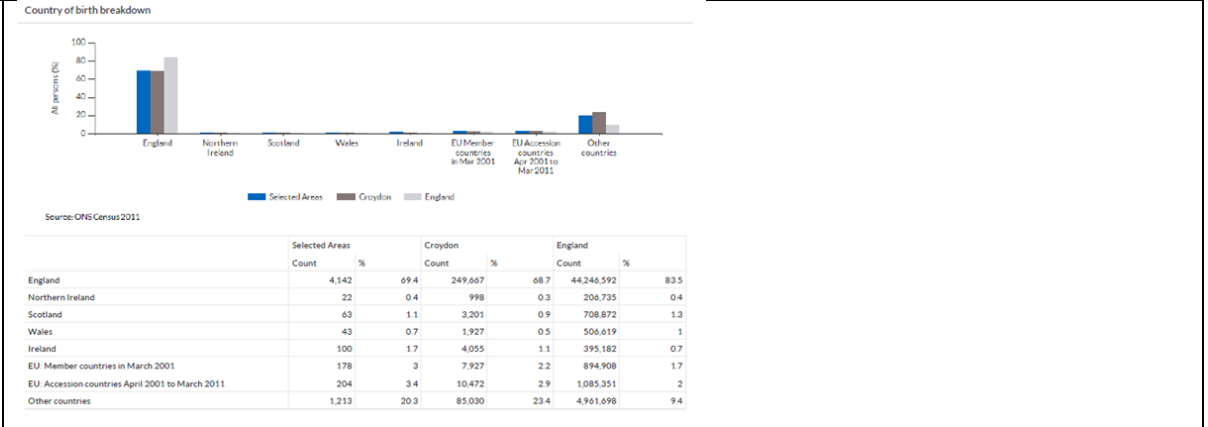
Country of birth breakdown

All persons (%)

100
80
60
40
20
0

England
Northern Ireland
Scotland
Wales
Ireland
EU Member countries in Mar 2001
EU Accession countries Apr 2001 to Mar 2011
Other countries

Selected Areas
Croydon
England

Source: ONS Census 2011

| | Selected Areas | | Croydon | | England | |
|---|---|---|---|---|---|---|
| | Count | % | Count | % | Count | % |
| England | 4,142 | 69.4 | 249,667 | 68.7 | 44,246,592 | 83.5 |
| Northern Ireland | 22 | 0.4 | 998 | 0.3 | 206,735 | 0.4 |
| Scotland | 63 | 1.1 | 3,201 | 0.9 | 708,872 | 1.3 |
| Wales | 43 | 0.7 | 1,927 | 0.5 | 506,619 | 1 |
| Ireland | 100 | 1.7 | 4,055 | 1.1 | 395,182 | 0.7 |
| EU: Member countries in March 2001 | 178 | 3 | 7,927 | 2.2 | 894,908 | 1.7 |
| EU: Accession countries April 2001 to March 2011 | 204 | 3.4 | 10,472 | 2.9 | 1,085,351 | 2 |
| Other countries | 1,213 | 20.3 | 85,030 | 23.4 | 4,961,698 | 9.4 |